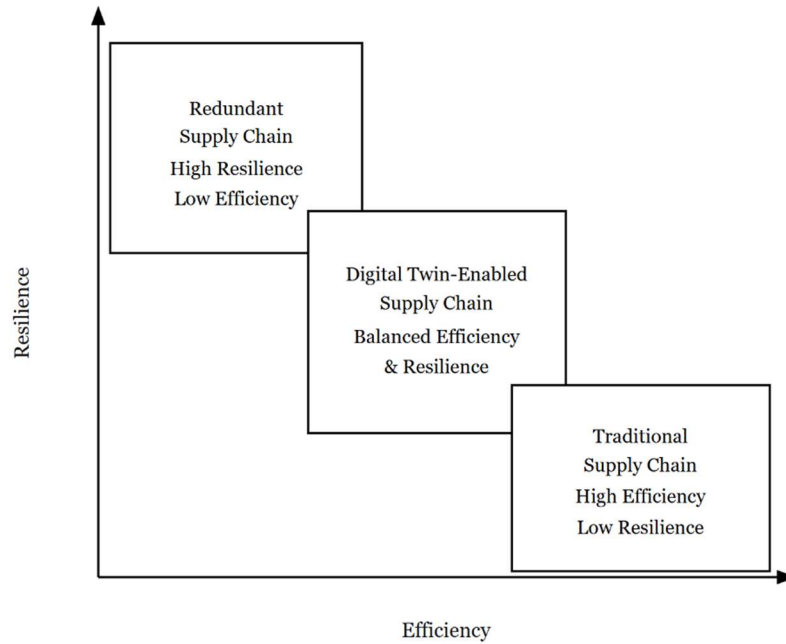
Redundant
Supply Chain
High Resilience
Low Efficiency

Digital Twin-Enabled
Supply Chain
Balanced Efficiency
& Resilience

Traditional
Supply Chain
High Efficiency
Low Resilience

Resilience

Efficiency